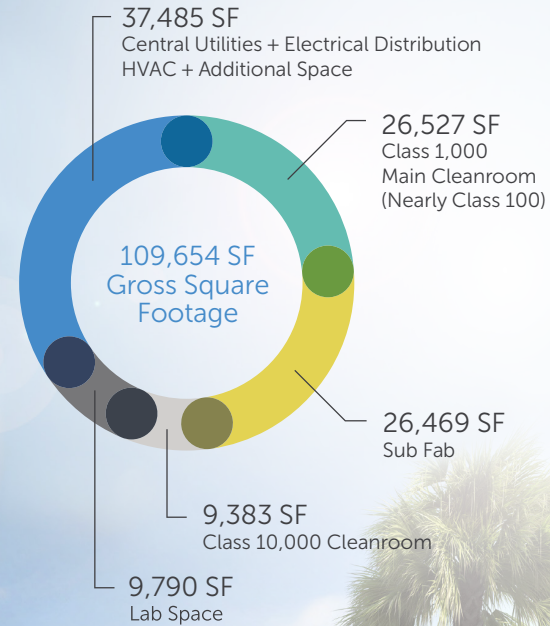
37,485 SF
Central Utilities + Electrical Distribution
HVAC + Additional Space

26,527 SF
Class 1,000
Main Cleanroom
(Nearly Class 100)

109,654 SF
Gross Square
Footage

26,469 SF
Sub Fab

9,383 SF
Class 10,000 Cleanroom

9,790 SF
Lab Space